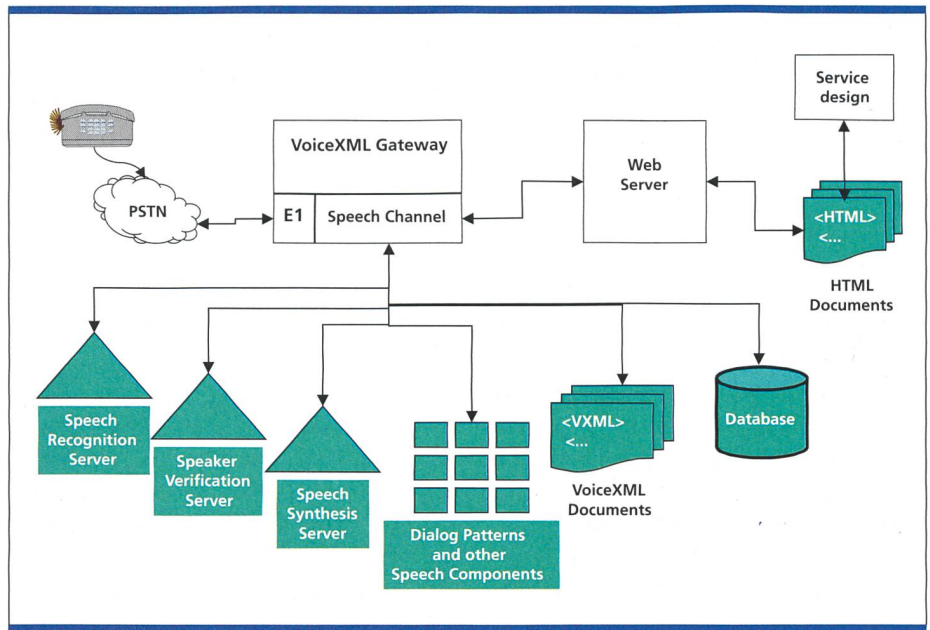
Service design

VoiceXML Gateway

E1

Speech Channel

Web Server

PSTN

<HTML>
<...

HTML Documents

Speech Recognition Server

Speaker Verification Server

Speech Synthesis Server

Dialog Patterns and other Speech Components

<VXML>
<...

VoiceXML Documents

Database